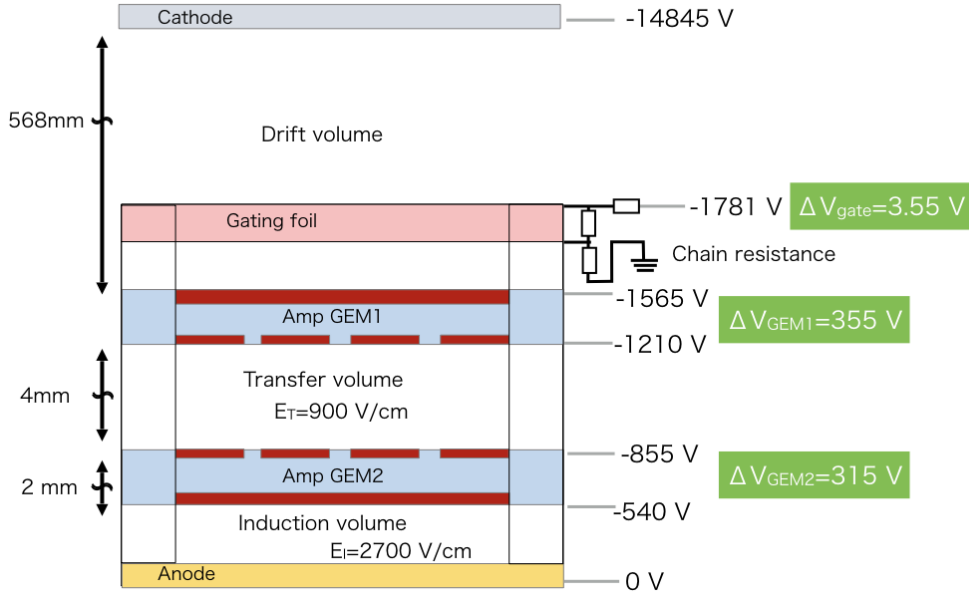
Cathode
-14845 V
568mm
Drift volume
Gating foil
-1781 V
$\Delta V_{gate}$=3.55 V
Chain resistance
-1565 V
Amp GEM1
$\Delta V_{GEM1}$=355 V
-1210 V
4mm
Transfer volume
$E_T$=900 V/cm
-855 V
2 mm
Amp GEM2
$\Delta V_{GEM2}$=315 V
-540 V
Induction volume
$E_I$=2700 V/cm
Anode
0 V